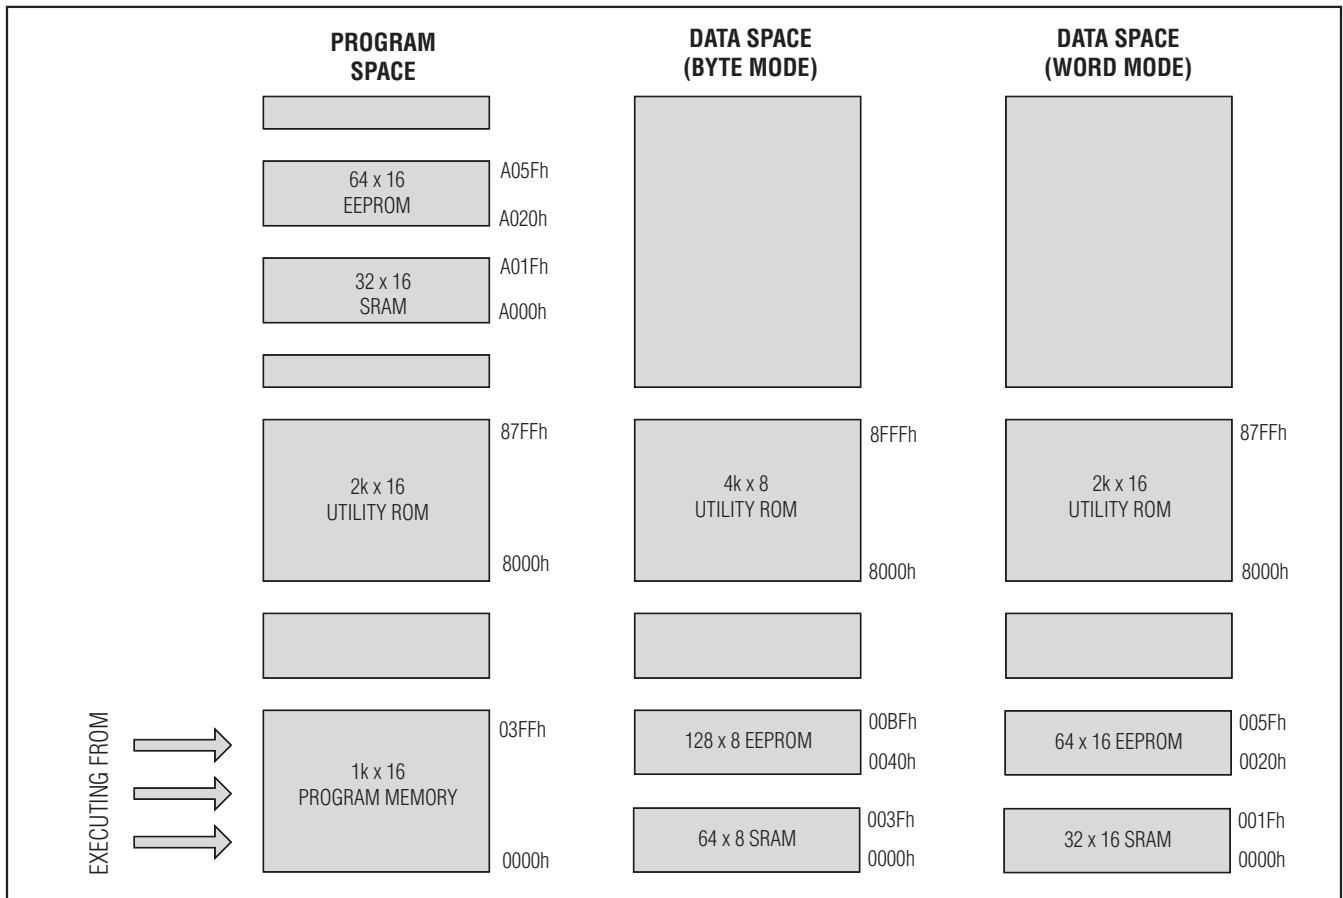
PROGRAM SPACE

DATA SPACE (BYTE MODE)

DATA SPACE (WORD MODE)

64 x 16 EEPROM
A05Fh
A020h

32 x 16 SRAM
A01Fh
A000h

2k x 16 UTILITY ROM
87FFh
8000h

4k x 8 UTILITY ROM
8FFFh
8000h

2k x 16 UTILITY ROM
87FFh
8000h

EXECUTING FROM

1k x 16 PROGRAM MEMORY
03FFh
0000h

128 x 8 EEPROM
00BFh
0040h

64 x 8 SRAM
003Fh
0000h

64 x 16 EEPROM
005Fh
0020h

32 x 16 SRAM
001Fh
0000h